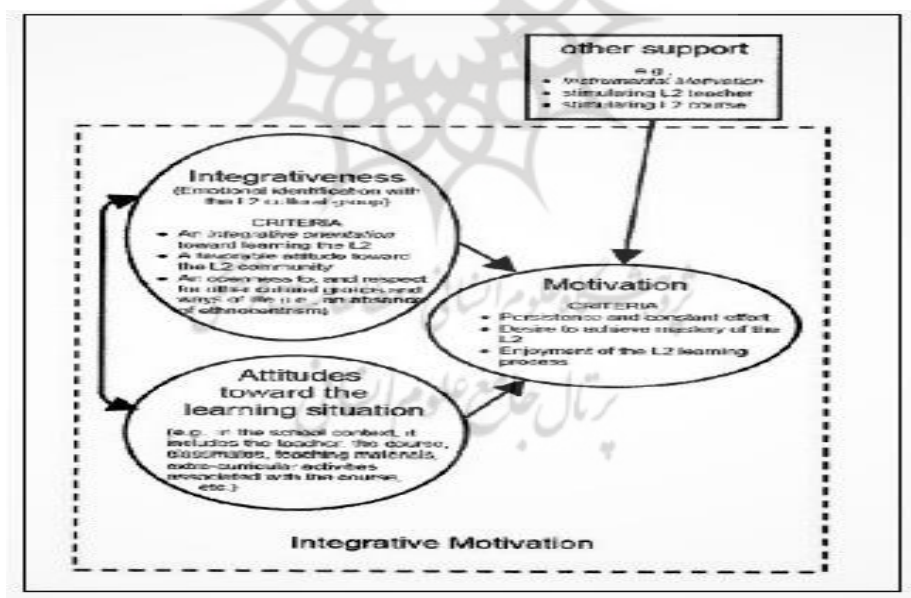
other support

e.g.
• instrumental motivation
• stimulating L2 teacher
• stimulating L2 course

Integrativeness
(Emotional identification with the L2 cultural group)

CRITERIA
• An integrative orientation toward learning the L2
• A favorable attitude toward the L2 community
• An openness to, and respect for other cultural groups and ways of life (i.e., an absence of ethnocentrism)

Motivation
CRITERIA
• Persistence and constant effort
• Desire to achieve mastery of the L2
• Enjoyment of the L2 learning process

Attitudes toward the learning situation
(e.g., in the school context, it includes the teacher, the course, classmates, teaching materials, extra-curricular activities associated with the course, etc.)

Integrative Motivation